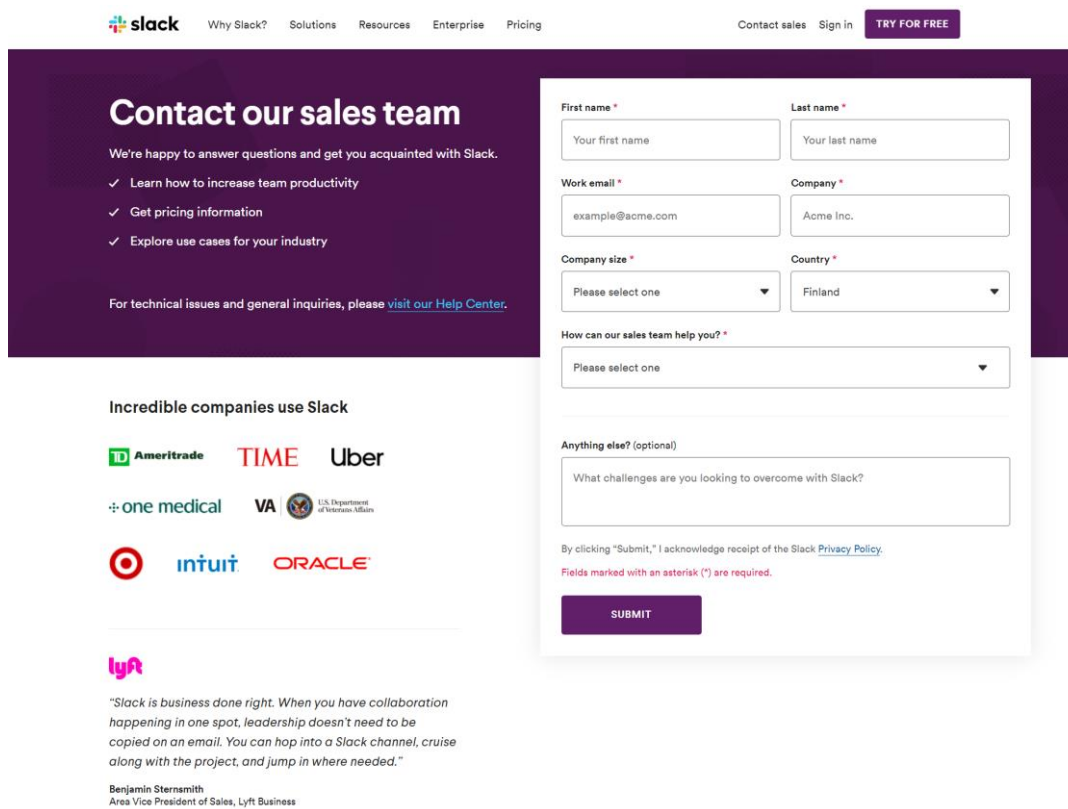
slack Why Slack? Solutions Resources Enterprise Pricing Contact sales Sign in TRY FOR FREE

Contact our sales team

We're happy to answer questions and get you acquainted with Slack.

✓ Learn how to increase team productivity
✓ Get pricing information
✓ Explore use cases for your industry

For technical issues and general inquiries, please visit our Help Center.

First name *
Your first name
Last name *
Your last name
Work email *
example@acme.com
Company *
Acme Inc.
Company size *
Please select one
Country *
Finland
How can our sales team help you? *
Please select one

Anything else? (optional)
What challenges are you looking to overcome with Slack?

By clicking "Submit," I acknowledge receipt of the Slack Privacy Policy.

Fields marked with an asterisk (*) are required.

SUBMIT

Incredible companies use Slack

TD Ameritrade TIME Uber
one medical VA U.S. Department of Veterans Affairs
intuit ORACLE

lyft

"Slack is business done right. When you have collaboration happening in one spot, leadership doesn't need to be copied on an email. You can hop into a Slack channel, cruise along with the project, and jump in where needed."

Benjamin Sternsmith
Area Vice President of Sales, Lyft Business